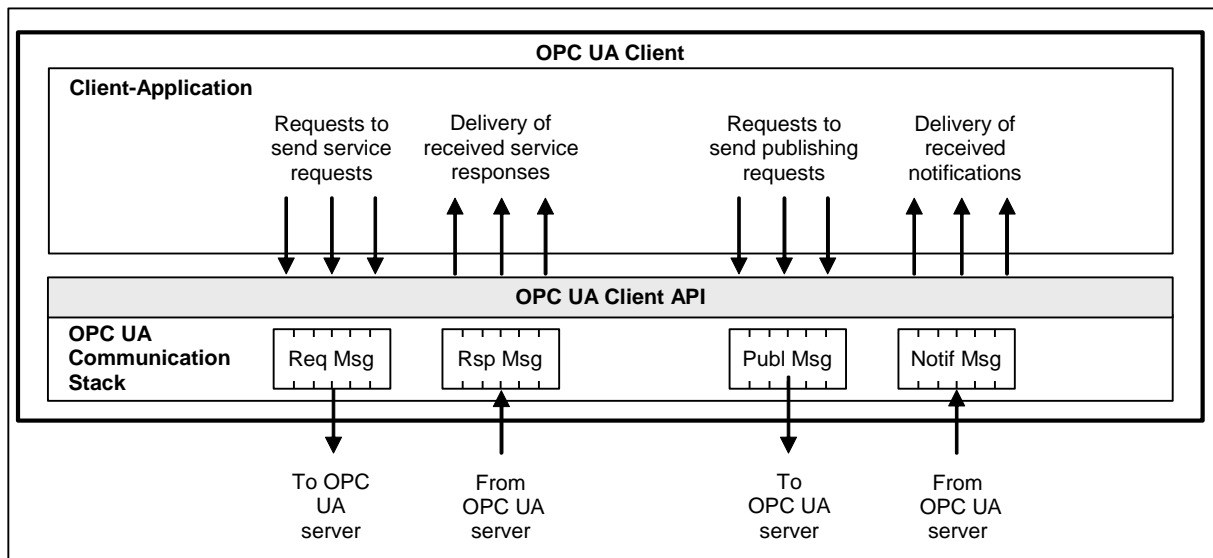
OPC UA Client

Client-Application

Requests to send service requests

Delivery of received service responses

Requests to send publishing requests

Delivery of received notifications

OPC UA Client API

OPC UA Communication Stack

Req Msg

Rsp Msg

Publ Msg

Notif Msg

To OPC UA server

From OPC UA server

To OPC UA server

From OPC UA server